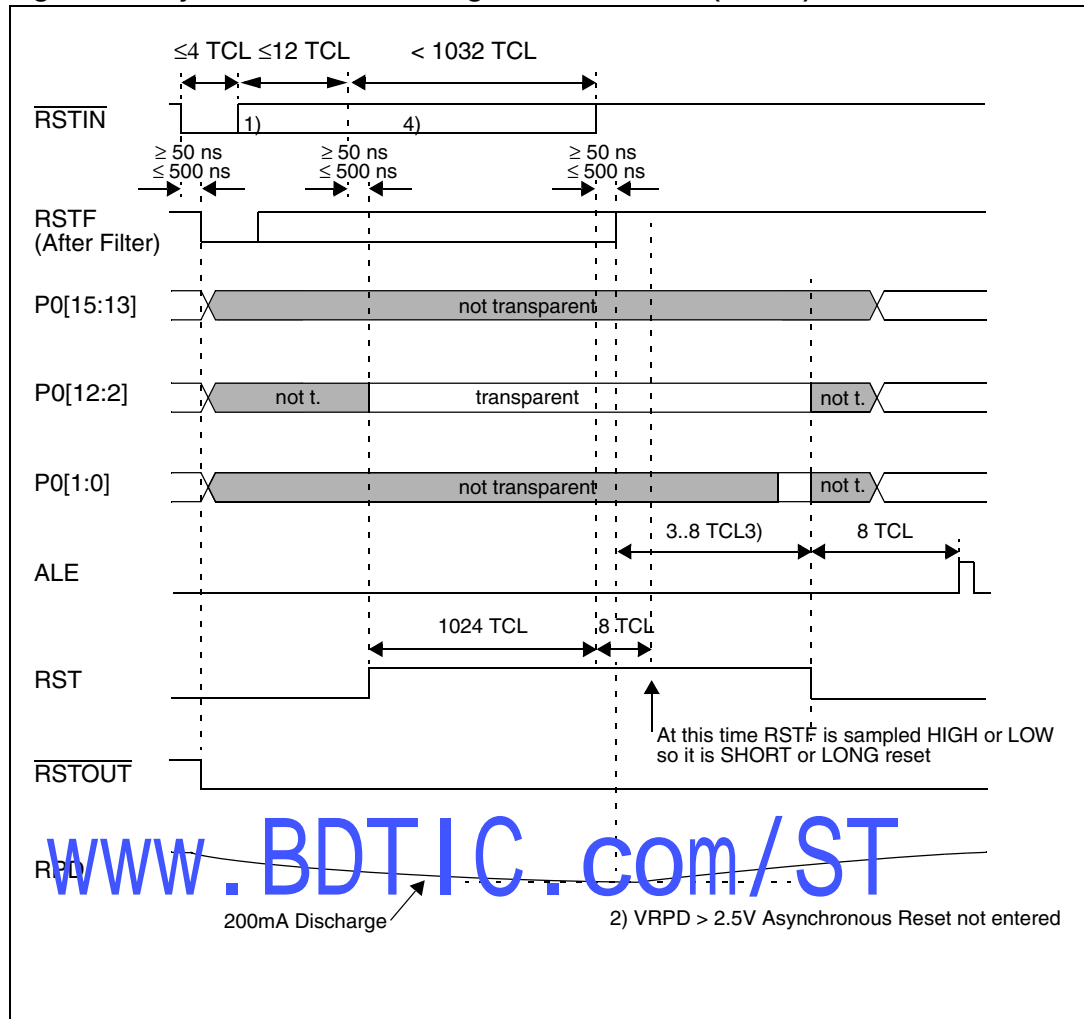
≤4 TCL ≤12 TCL < 1032 TCL

$\overline{RSTIN}$

1) 4)

≥ 50 ns ≤ 500 ns ≥ 50 ns ≤ 500 ns ≥ 50 ns ≤ 500 ns

RSTF (After Filter)

P0[15:13] not transparent

P0[12:2] not t. transparent not t.

P0[1:0] not transparent not t.

3..8 TCL3) 8 TCL

ALE

1024 TCL 8 TCL

RST

At this time RSTF is sampled HIGH or LOW so it is SHORT or LONG reset

$\overline{RSTOUT}$

www.BDTIC.com/ST

RPD

200mA Discharge

2) VRPD > 2.5V Asynchronous Reset not entered